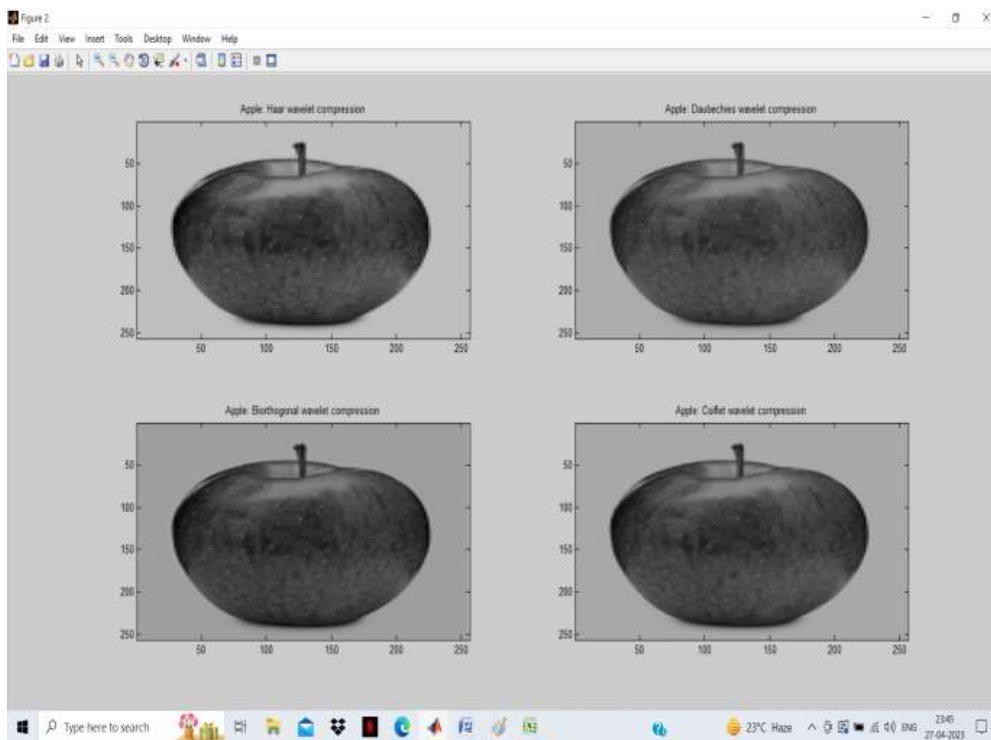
Figure 2

File Edit View Insert Tools Desktop Window Help

Apple: Haar wavelet compression

50
100
150
200
250

50 100 150 200 250

Apple: Daubechies wavelet compression

50
100
150
200
250

50 100 150 200 250

Apple: Biorthogonal wavelet compression

50
100
150
200
250

50 100 150 200 250

Apple: Coiflet wavelet compression

50
100
150
200
250

50 100 150 200 250

Type here to search

23°C Haze ENG 23:45 27-04-2023